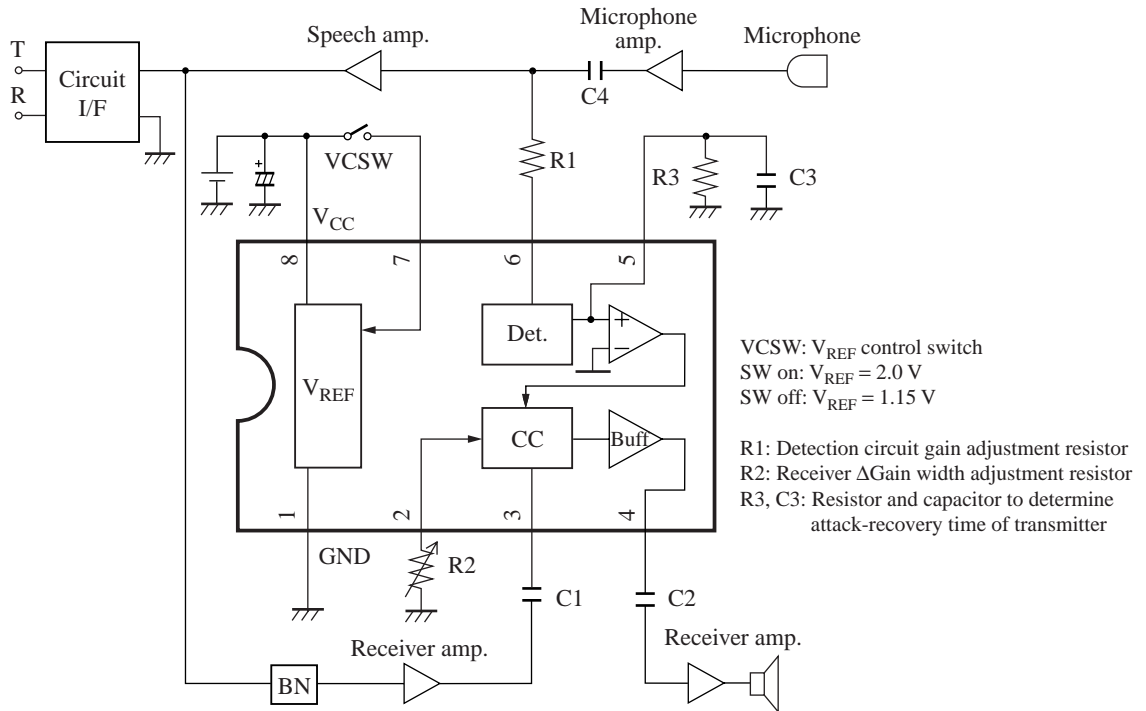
T
R
Circuit I/F
Speech amp.
Microphone amp.
Microphone
C4
VCSW
R1
R3
C3
$V_{CC}$
8
7
6
5
Det.
+
−
$V_{REF}$
CC
Buff
1
2
3
4
GND
R2
C1
C2
Receiver amp.
Receiver amp.
BN

VCSW: $V_{REF}$ control switch
SW on: $V_{REF} = 2.0$ V
SW off: $V_{REF} = 1.15$ V

R1: Detection circuit gain adjustment resistor
R2: Receiver $\Delta$Gain width adjustment resistor
R3, C3: Resistor and capacitor to determine attack-recovery time of transmitter